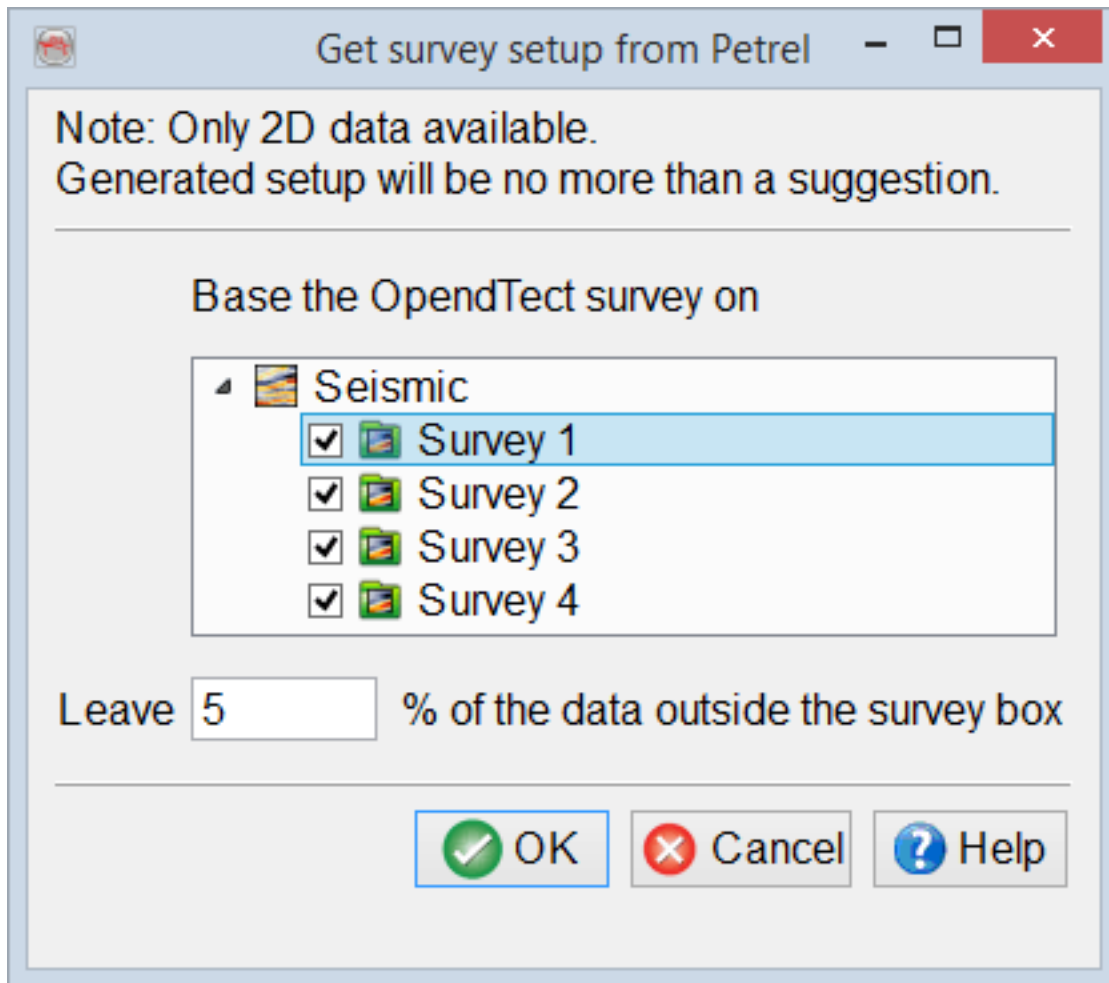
Get survey setup from Petrel

Note: Only 2D data available.
Generated setup will be no more than a suggestion.

Base the OpendTect survey on

Seismic
Survey 1
Survey 2
Survey 3
Survey 4

Leave 5 % of the data outside the survey box

OK Cancel Help